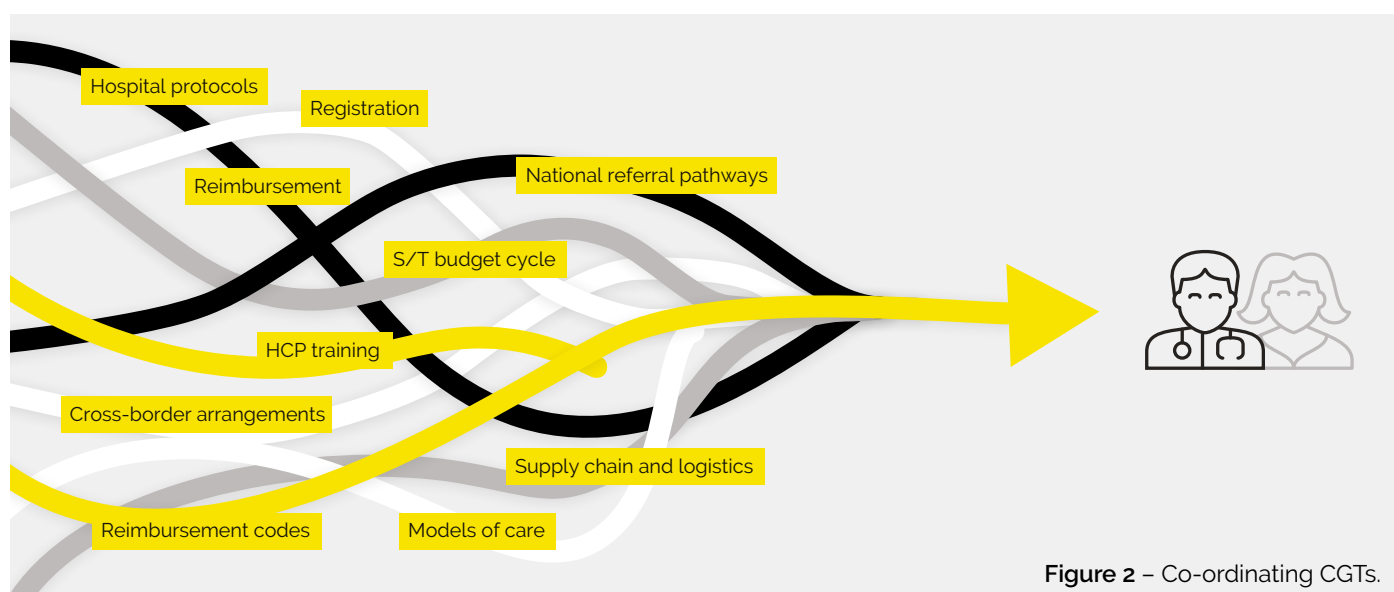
Hospital protocols

Registration

Reimbursement

National referral pathways

S/T budget cycle

HCP training

Cross-border arrangements

Supply chain and logistics

Reimbursement codes

Models of care

**Figure 2** – Co-ordinating CGTs.